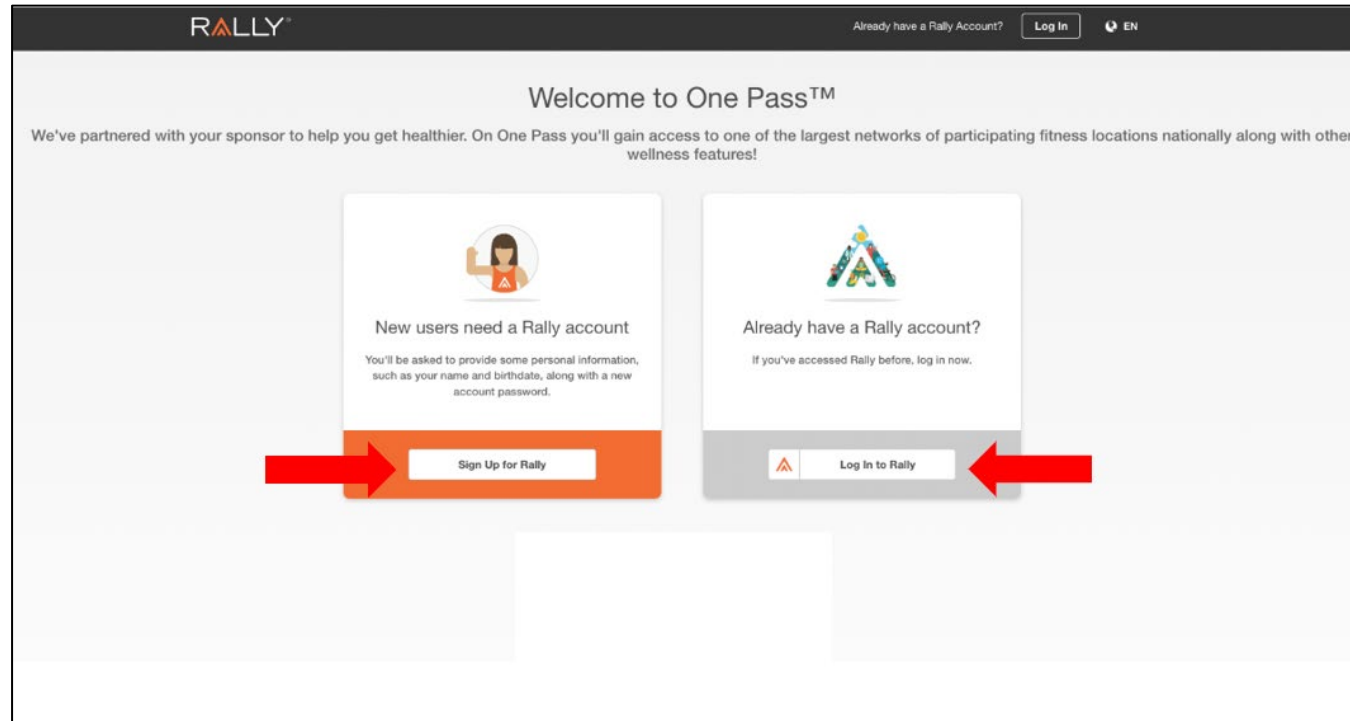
RALLY

Already have a Rally Account? Log In EN

Welcome to One Pass™

We've partnered with your sponsor to help you get healthier. On One Pass you'll gain access to one of the largest networks of participating fitness locations nationally along with other wellness features!

New users need a Rally account

You'll be asked to provide some personal information, such as your name and birthdate, along with a new account password.

Sign Up for Rally

Already have a Rally account?

If you've accessed Rally before, log in now.

Log In to Rally